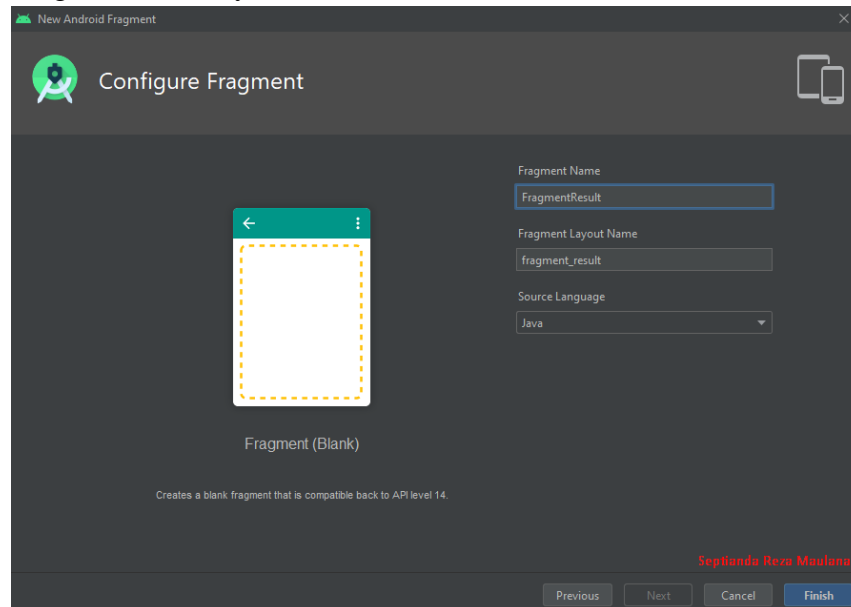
New Android Fragment

Configure Fragment

Fragment Name
FragmentResult

Fragment Layout Name
fragment_result

Source Language
Java

Fragment (Blank)

Creates a blank fragment that is compatible back to API level 14.

Septianda Reza Maulana

Previous
Next
Cancel
Finish